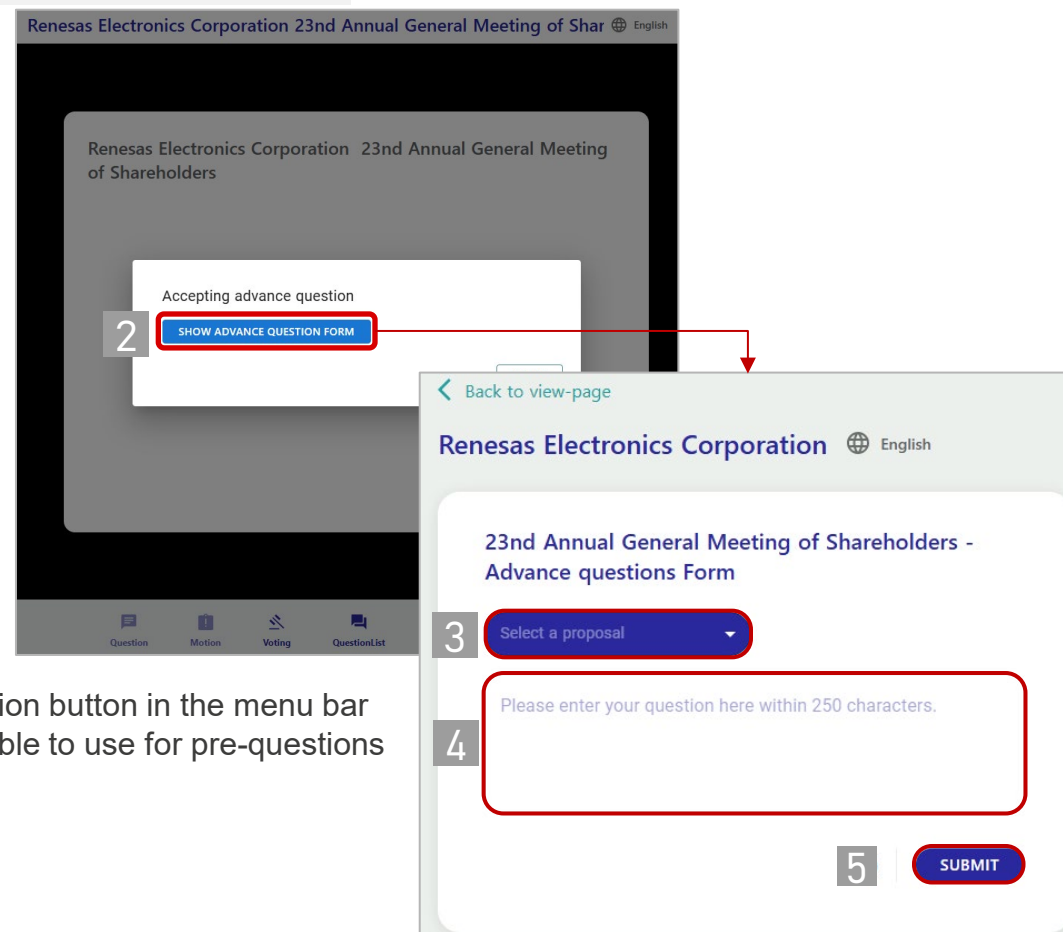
Renesas Electronics Corporation 23nd Annual General Meeting of Shar English

Renesas Electronics Corporation 23nd Annual General Meeting of Shareholders

Accepting advance question

2

SHOW ADVANCE QUESTION FORM

Question Motion Voting QuestionList

ion button in the menu bar
ble to use for pre-questions

Back to view-page

Renesas Electronics Corporation English

23nd Annual General Meeting of Shareholders - Advance questions Form

3

Select a proposal

4

Please enter your question here within 250 characters.

5

SUBMIT